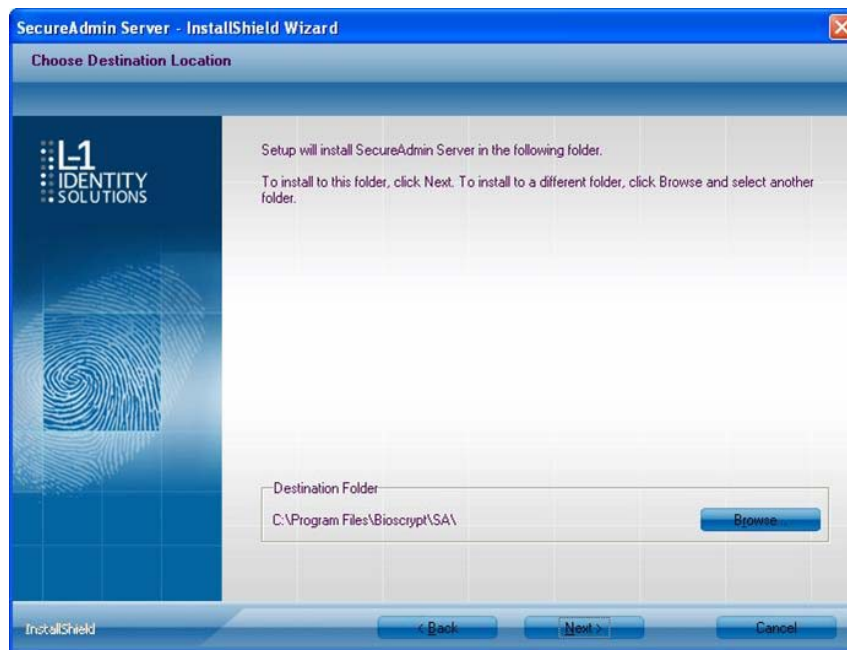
SecureAdmin Server - InstallShield Wizard

Choose Destination Location

L-1 IDENTITY SOLUTIONS

Setup will install SecureAdmin Server in the following folder.

To install to this folder, click Next. To install to a different folder, click Browse and select another folder.

Destination Folder

C:\Program Files\Bioscrypt\SA\

Browse...

InstallShield

< Back

Next >

Cancel